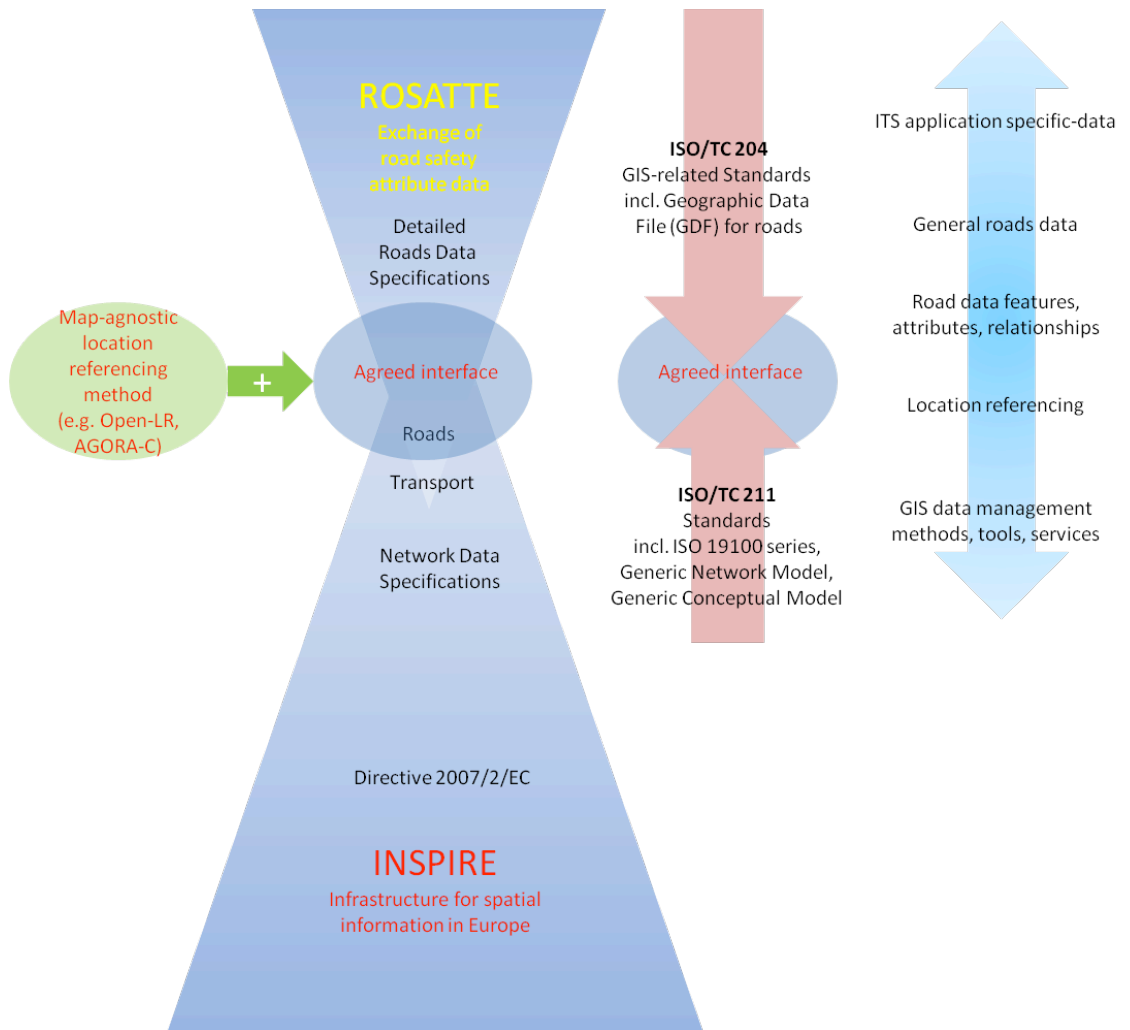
ROSATTE
Exchange of road safety attribute data

Detailed Roads Data Specifications

Map-agnostic location referencing method (e.g. Open-LR, AGORA-C)

+

Agreed interface

Roads

Transport

Network Data Specifications

Directive 2007/2/EC

INSPIRE
Infrastructure for spatial information in Europe

ISO/TC 204
GIS-related Standards incl. Geographic Data File (GDF) for roads

Agreed interface

ISO/TC 211
Standards incl. ISO 19100 series, Generic Network Model, Generic Conceptual Model

ITS application specific-data

General roads data

Road data features, attributes, relationships

Location referencing

GIS data management methods, tools, services